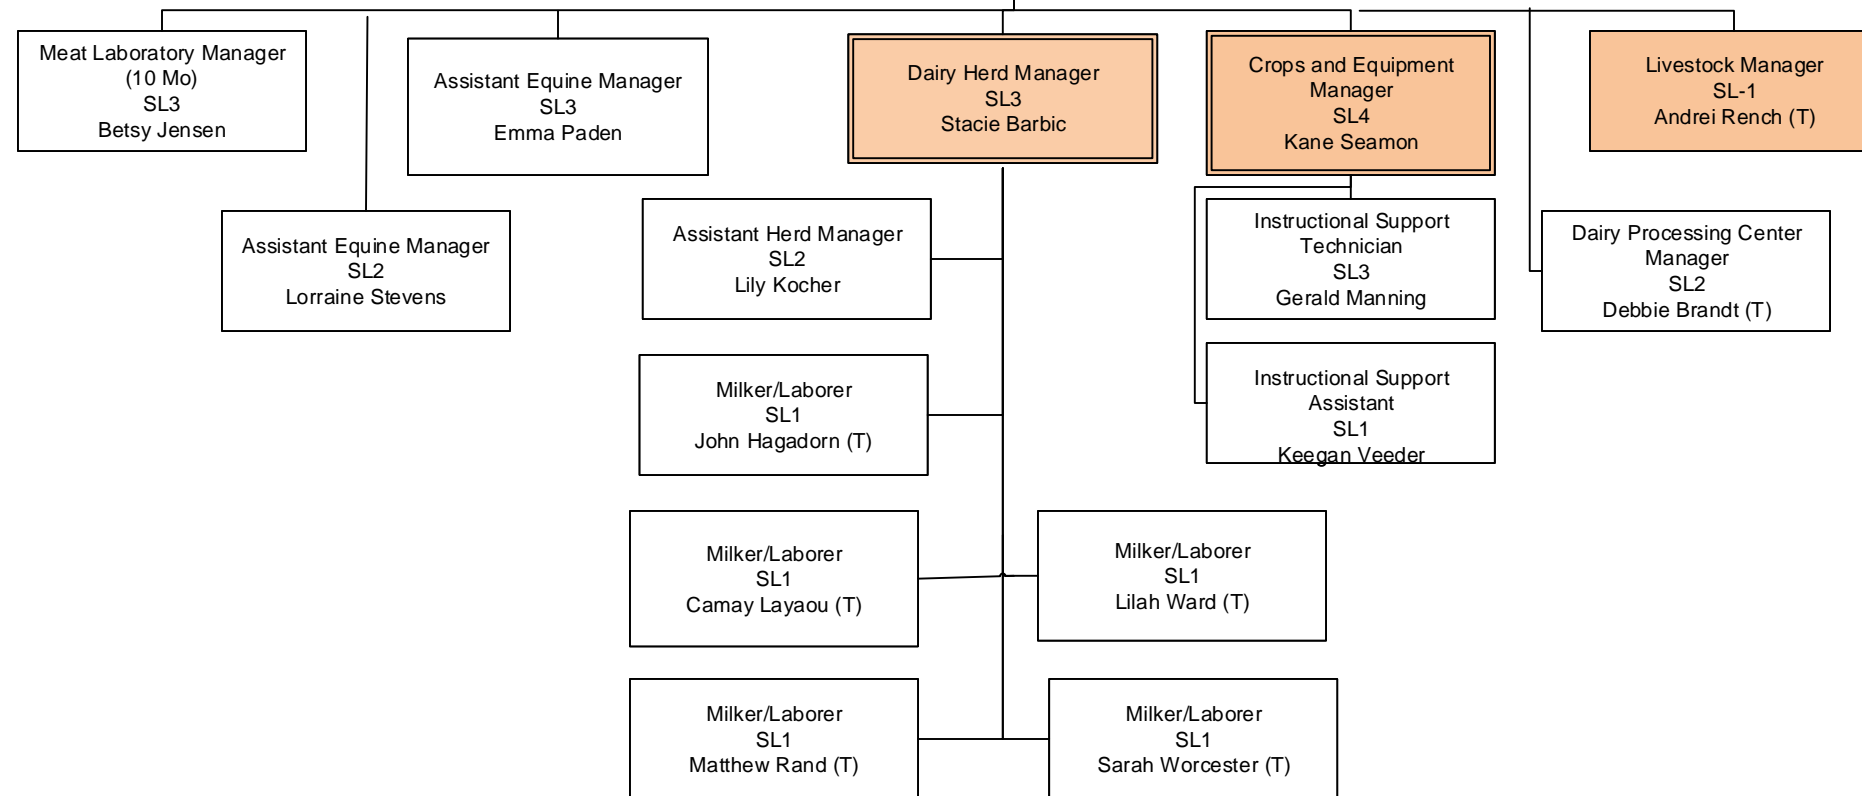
Meat Laboratory Manager
(10 Mo)
SL3
Betsy Jensen

Assistant Equine Manager
SL3
Emma Paden

Dairy Herd Manager
SL3
Stacie Barbic

Crops and Equipment Manager
SL4
Kane Seamon

Livestock Manager
SL-1
Andrei Rench (T)

Assistant Equine Manager
SL2
Lorraine Stevens

Assistant Herd Manager
SL2
Lily Kocher

Instructional Support Technician
SL3
Gerald Manning

Dairy Processing Center Manager
SL2
Debbie Brandt (T)

Milker/Laborer
SL1
John Hagadorn (T)

Instructional Support Assistant
SL1
Keegan Veeder

Milker/Laborer
SL1
Camay Layaou (T)

Milker/Laborer
SL1
Lilah Ward (T)

Milker/Laborer
SL1
Matthew Rand (T)

Milker/Laborer
SL1
Sarah Worcester (T)